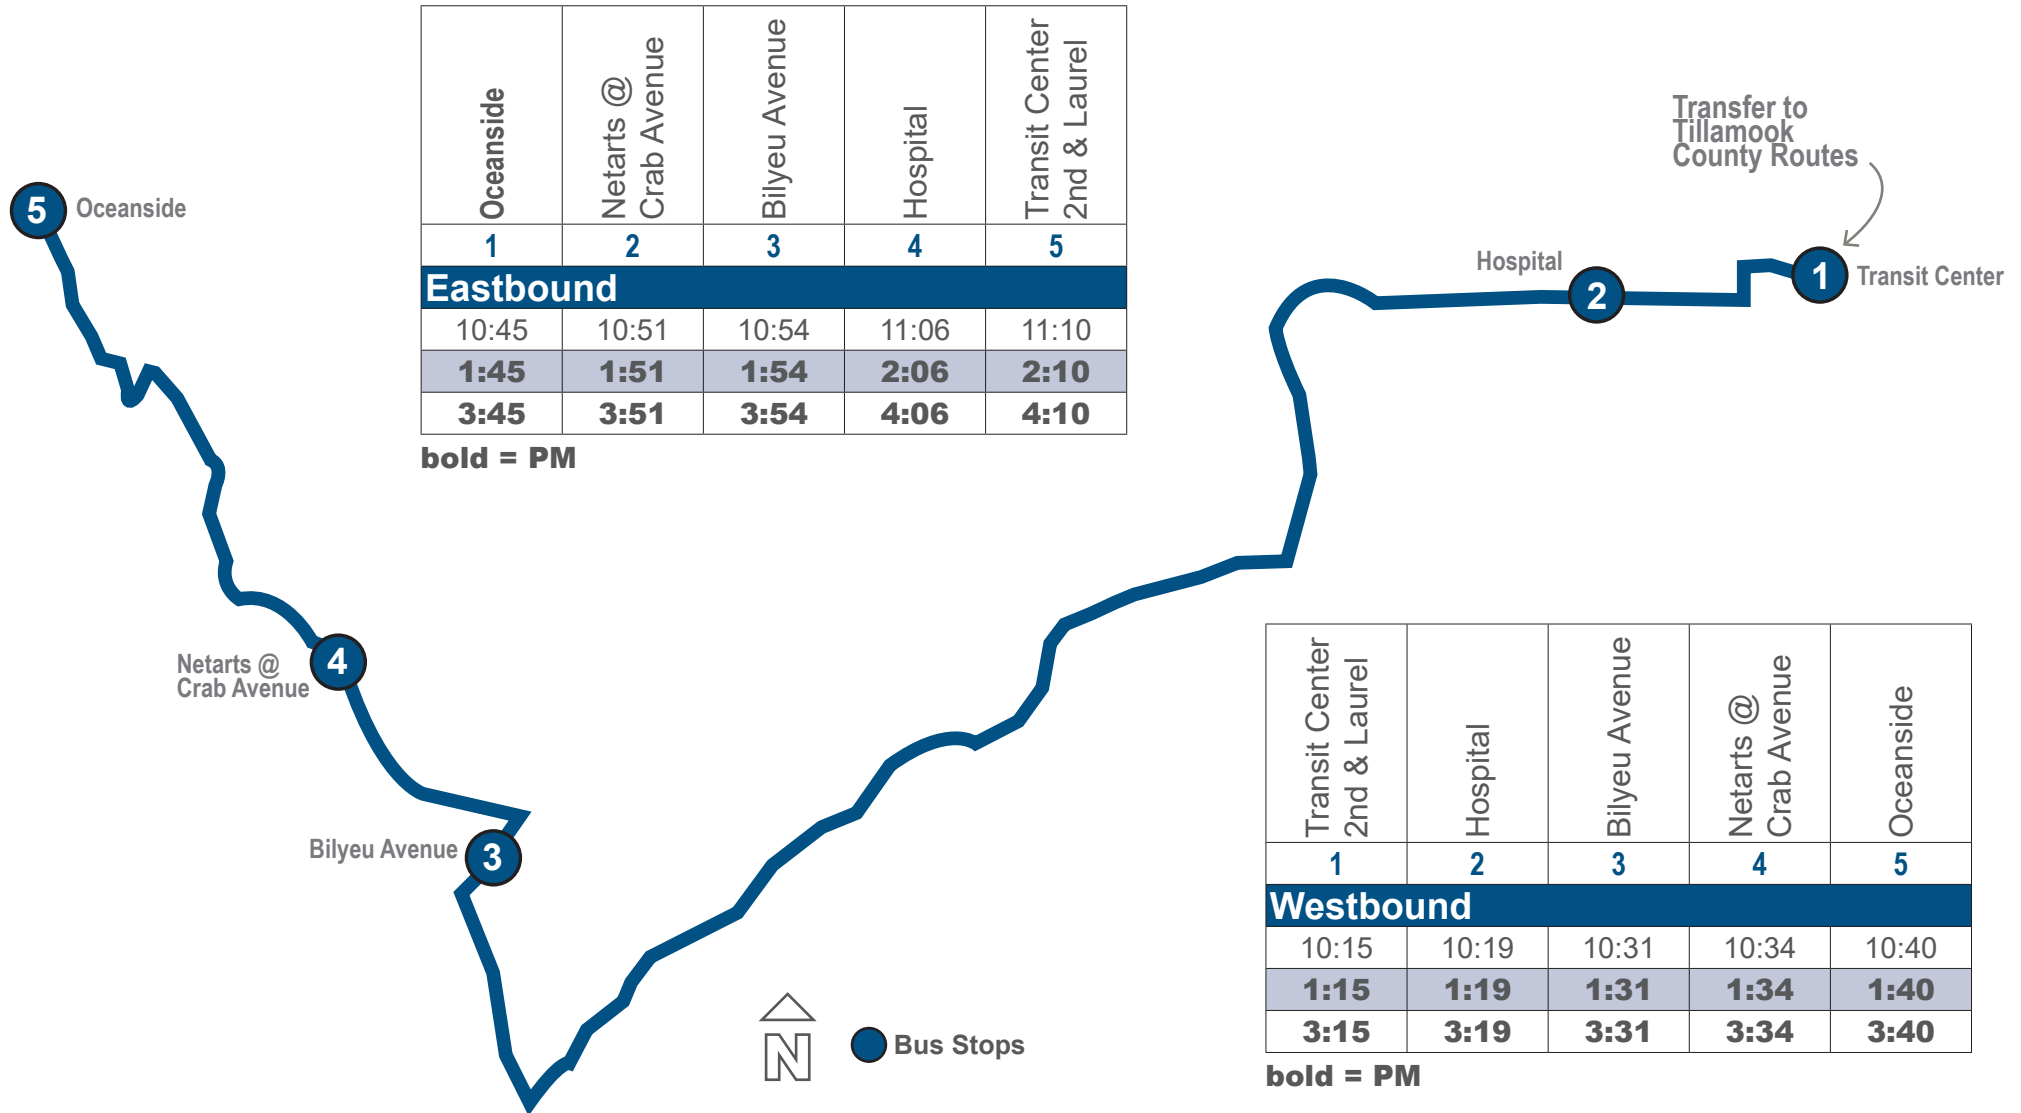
5 Oceanside

| Oceanside | Netarts @ Crab Avenue | Bilyeu Avenue | Hospital | Transit Center 2nd & Laurel |
|---|---|---|---|---|
| 1 | 2 | 3 | 4 | 5 |
| Eastbound | | | | |
| 10:45 | 10:51 | 10:54 | 11:06 | 11:10 |
| **1:45** | **1:51** | **1:54** | **2:06** | **2:10** |
| **3:45** | **3:51** | **3:54** | **4:06** | **4:10** |

bold = PM

Transfer to Tillamook County Routes

Hospital 2

1 Transit Center

Netarts @ Crab Avenue 4

Bilyeu Avenue 3

| Transit Center 2nd & Laurel | Hospital | Bilyeu Avenue | Netarts @ Crab Avenue | Oceanside |
|---|---|---|---|---|
| 1 | 2 | 3 | 4 | 5 |
| Westbound | | | | |
| 10:15 | 10:19 | 10:31 | 10:34 | 10:40 |
| **1:15** | **1:19** | **1:31** | **1:34** | **1:40** |
| **3:15** | **3:19** | **3:31** | **3:34** | **3:40** |

bold = PM

N

Bus Stops